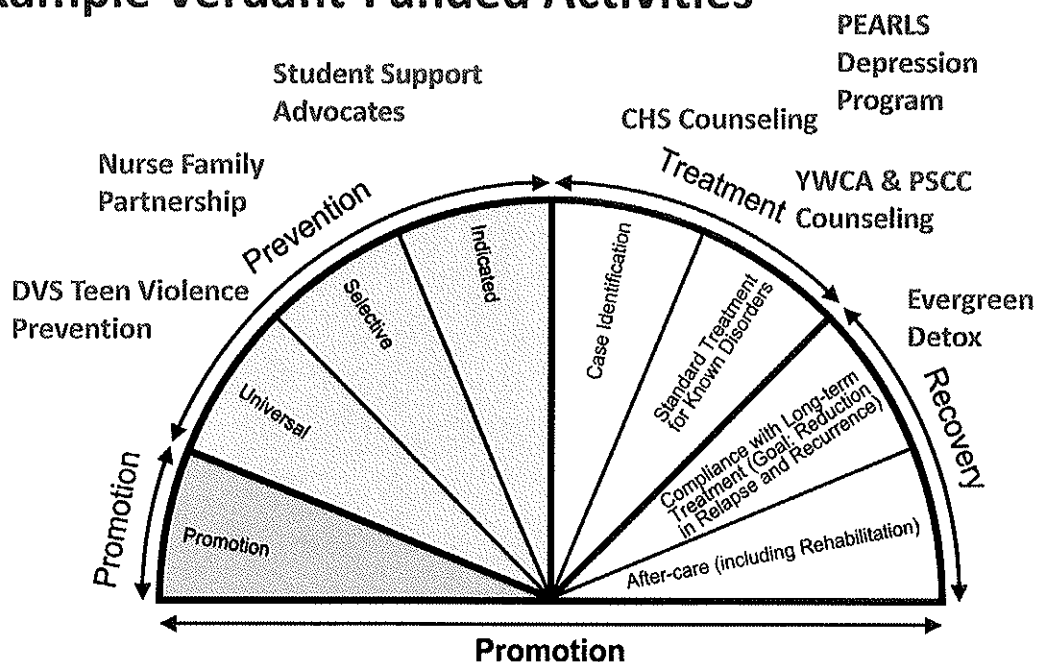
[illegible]ample Verdant Funded Activities

PEARLS Depression Program

Student Support Advocates

CHS Counseling

Nurse Family Partnership

YWCA & PSCC Counseling

DVS Teen Violence Prevention

Evergreen Detox

Prevention

Treatment

Recovery

Promotion

Indicated

Selective

Universal

Promotion

Case Identification

Standard Treatment for Known Disorders

Compliance with Long-term Treatment (Goal: Reduction in Relapse and Recurrence)

After-care (including Rehabilitation)

Promotion